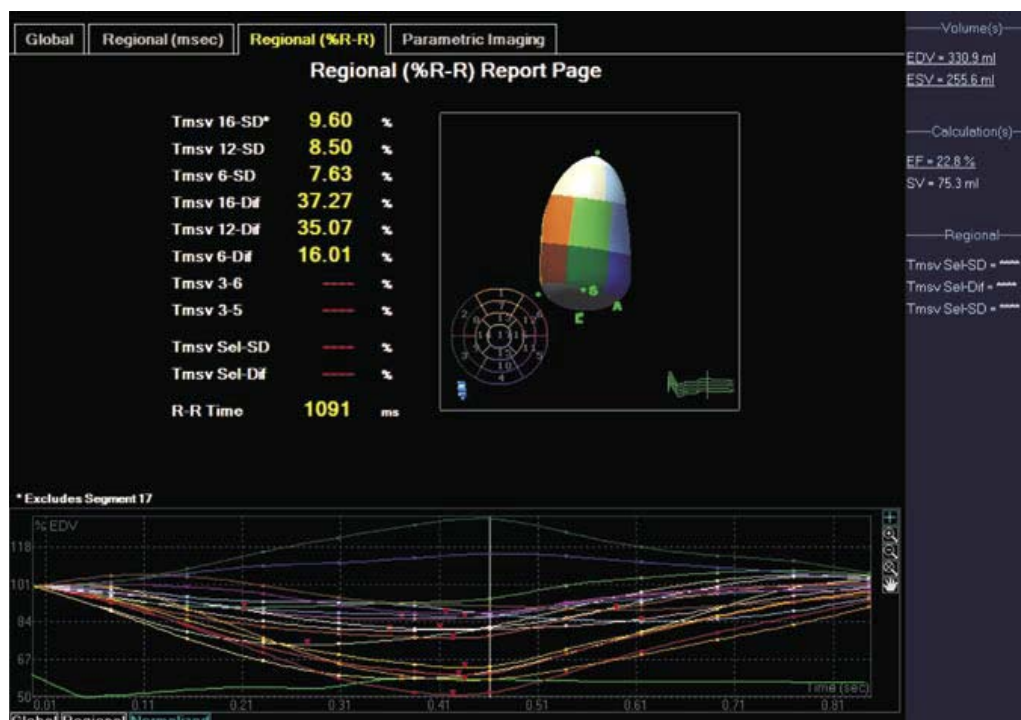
Global | Regional (msec) | Regional (%R-R) | Parametric Imaging

Regional (%R-R) Report Page

| | | |
|---|---|---|
| Tmsv 16-SD* | 9.60 | % |
| Tmsv 12-SD | 8.50 | % |
| Tmsv 6-SD | 7.63 | % |
| Tmsv 16-Dif | 37.27 | % |
| Tmsv 12-Dif | 35.07 | % |
| Tmsv 6-Dif | 16.01 | % |
| Tmsv 3-6 | ----- | % |
| Tmsv 3-5 | ----- | % |
| Tmsv Sel-SD | ----- | % |
| Tmsv Sel-Dif | ----- | % |
| R-R Time | 1091 | ms |

S
E
A

* Excludes Segment 17

%EDV
118
101
84
67
50
0.01 0.11 0.21 0.31 0.41 0.51 0.61 0.71 0.81
Time (sec)

Global Regional Normalized

Volume(s)
EDV = 330.9 ml
ESV = 255.6 ml

Calculation(s)
EF = 22.8 %
SV = 75.3 ml

Regional
Tmsv Sel-SD = *****
Tmsv Sel-Dif = *****
Tmsv Sel-SD = *****